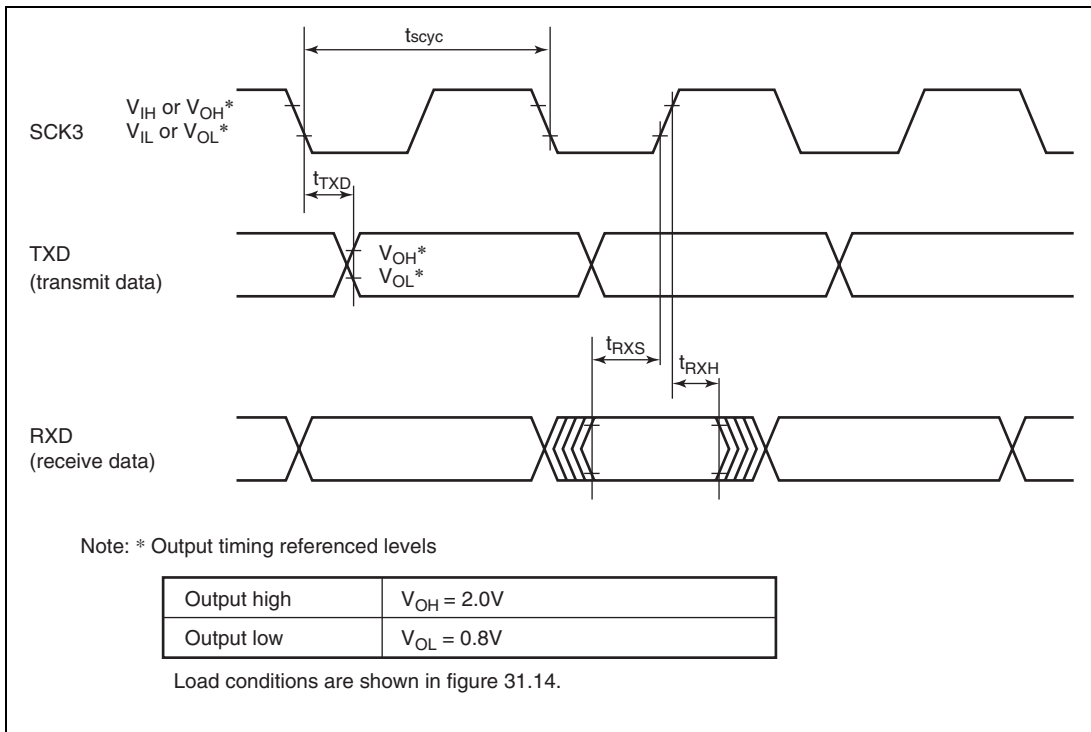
$t_{scyc}$

SCK3

$V_{IH}$ or $V_{OH}$*
$V_{IL}$ or $V_{OL}$*

$t_{TXD}$

TXD
(transmit data)

$V_{OH}$*
$V_{OL}$*

$t_{RXS}$

$t_{RXH}$

RXD
(receive data)

Note: * Output timing referenced levels

| Output high | $V_{OH} = 2.0V$ |
|---|---|
| Output low | $V_{OL} = 0.8V$ |

Load conditions are shown in figure 31.14.